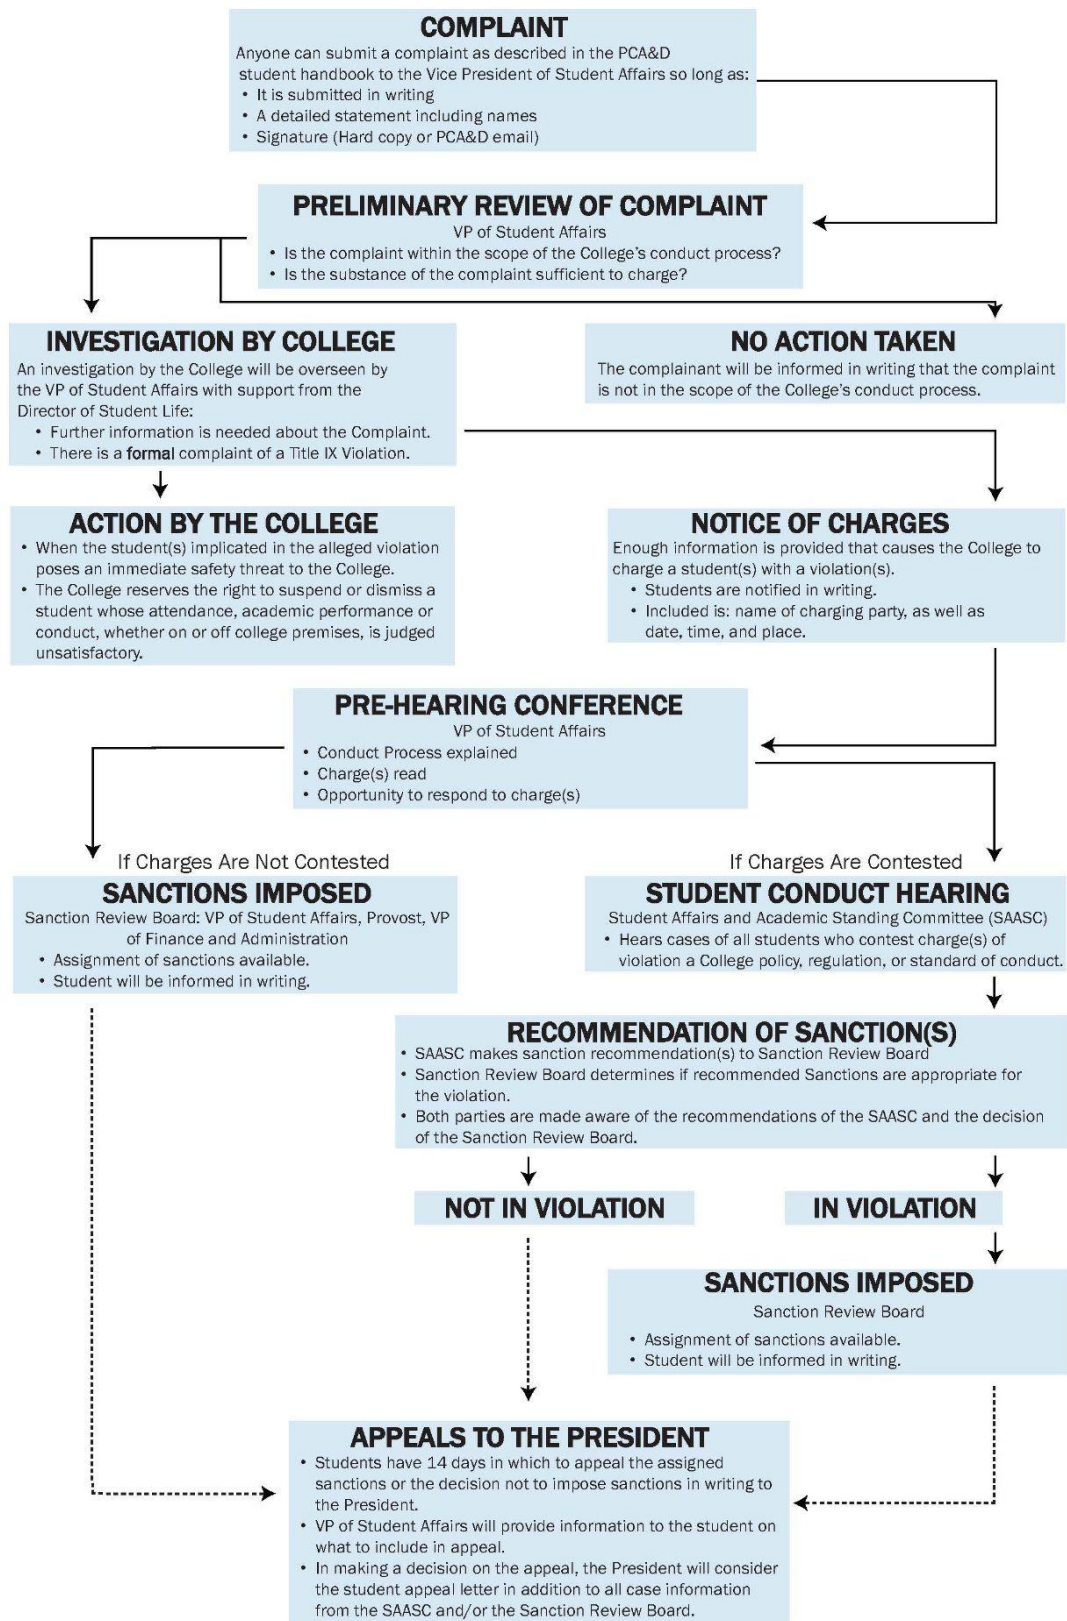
COMPLAINT
Anyone can submit a complaint as described in the PCA&D student handbook to the Vice President of Student Affairs so long as:
• It is submitted in writing
• A detailed statement including names
• Signature (Hard copy or PCA&D email)

PRELIMINARY REVIEW OF COMPLAINT
VP of Student Affairs
• Is the complaint within the scope of the College's conduct process?
• Is the substance of the complaint sufficient to charge?

INVESTIGATION BY COLLEGE
An investigation by the College will be overseen by the VP of Student Affairs with support from the Director of Student Life:
• Further information is needed about the Complaint.
• There is a formal complaint of a Title IX Violation.

NO ACTION TAKEN
The complainant will be informed in writing that the complaint is not in the scope of the College's conduct process.

ACTION BY THE COLLEGE
• When the student(s) implicated in the alleged violation poses an immediate safety threat to the College.
• The College reserves the right to suspend or dismiss a student whose attendance, academic performance or conduct, whether on or off college premises, is judged unsatisfactory.

NOTICE OF CHARGES
Enough information is provided that causes the College to charge a student(s) with a violation(s).
• Students are notified in writing.
• Included is: name of charging party, as well as date, time, and place.

PRE-HEARING CONFERENCE
VP of Student Affairs
• Conduct Process explained
• Charge(s) read
• Opportunity to respond to charge(s)

If Charges Are Not Contested
SANCTIONS IMPOSED
Sanction Review Board: VP of Student Affairs, Provost, VP of Finance and Administration
• Assignment of sanctions available.
• Student will be informed in writing.

If Charges Are Contested
STUDENT CONDUCT HEARING
Student Affairs and Academic Standing Committee (SAASC)
• Hears cases of all students who contest charge(s) of violation a College policy, regulation, or standard of conduct.

RECOMMENDATION OF SANCTION(S)
• SAASC makes sanction recommendation(s) to Sanction Review Board
• Sanction Review Board determines if recommended Sanctions are appropriate for the violation.
• Both parties are made aware of the recommendations of the SAASC and the decision of the Sanction Review Board.

NOT IN VIOLATION

IN VIOLATION

SANCTIONS IMPOSED
Sanction Review Board
• Assignment of sanctions available.
• Student will be informed in writing.

APPEALS TO THE PRESIDENT
• Students have 14 days in which to appeal the assigned sanctions or the decision not to impose sanctions in writing to the President.
• VP of Student Affairs will provide information to the student on what to include in appeal.
• In making a decision on the appeal, the President will consider the student appeal letter in addition to all case information from the SAASC and/or the Sanction Review Board.